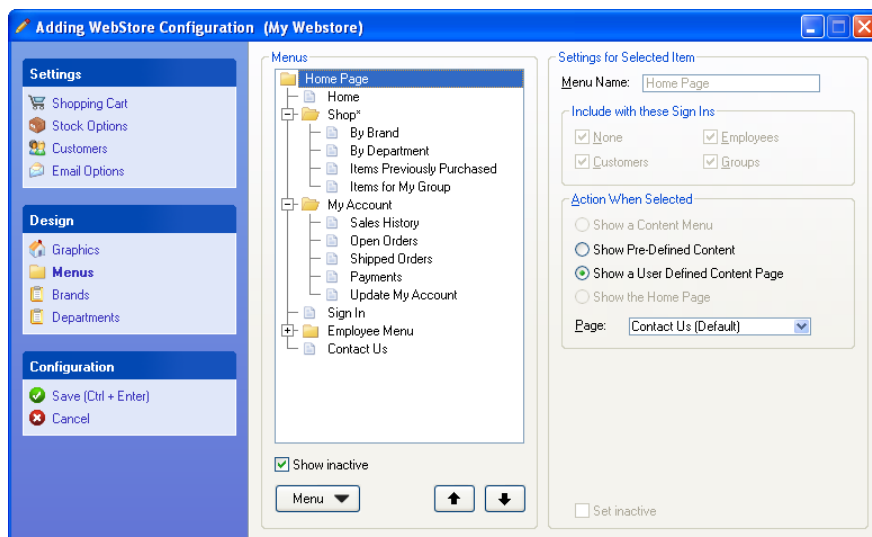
Adding WebStore Configuration (My Webstore)

Settings
Shopping Cart
Stock Options
Customers
Email Options

Design
Graphics
Menus
Brands
Departments

Configuration
Save (Ctrl + Enter)
Cancel

Menus
Home Page
Home
Shop*
By Brand
By Department
Items Previously Purchased
Items for My Group
My Account
Sales History
Open Orders
Shipped Orders
Payments
Update My Account
Sign In
Employee Menu
Contact Us

Show inactive

Menu

Settings for Selected Item
Menu Name: Home Page

Include with these Sign Ins
None
Employees
Customers
Groups

Action When Selected
Show a Content Menu
Show Pre-Defined Content
Show a User Defined Content Page
Show the Home Page

Page: Contact Us (Default)

Set inactive